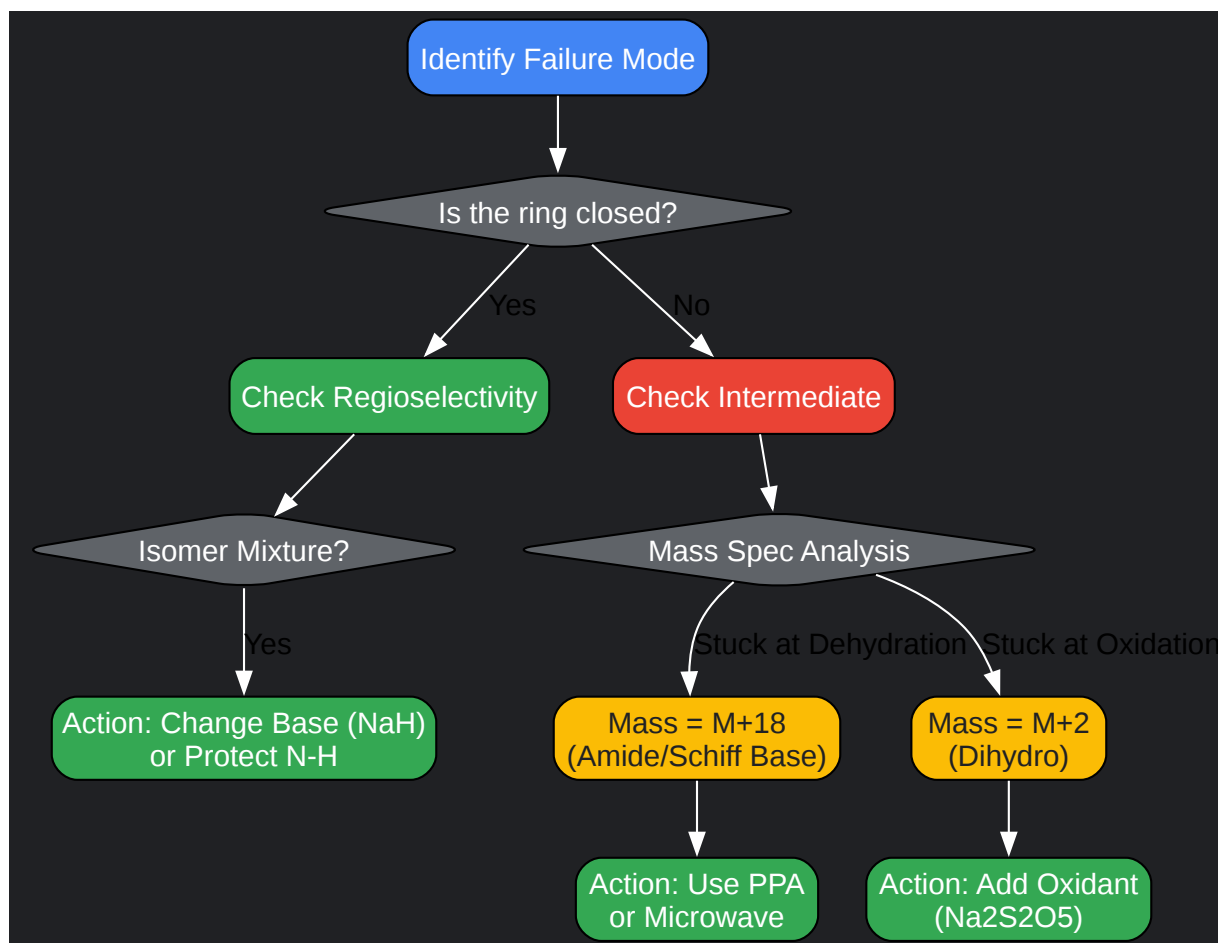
Identify Failure Mode

Is the ring closed?

Yes

No

Check Regioselectivity

Check Intermediate

Isomer Mixture?

Mass Spec Analysis

Yes

Stuck at Dehydration

Stuck at Oxidation

Action: Change Base (NaH) or Protect N-H

Mass = M+18 (Amide/Schiff Base)

Mass = M+2 (Dihydro)

Action: Use PPA or Microwave

Action: Add Oxidant (Na2S2O5)